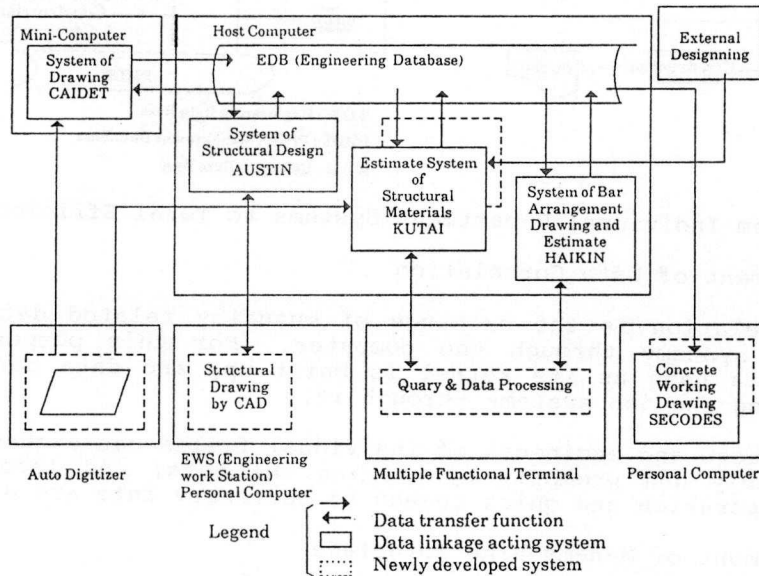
Mini-Computer

System of Drawing CAIDET

Host Computer

EDB (Engineering Database)

External Designning

System of Structural Design AUSTIN

Estimate System of Structural Materials KUTAI

System of Bar Arrangement Drawing and Estimate HAIKIN

Auto Digitizer

Structural Drawing by CAD

EWS (Engineering work Station) Personal Computer

Quary & Data Processing

Multiple Functional Terminal

Concrete Working Drawing SECODES

Personal Computer

Legend

Data transfer function

Data linkage acting system

Newly developed system